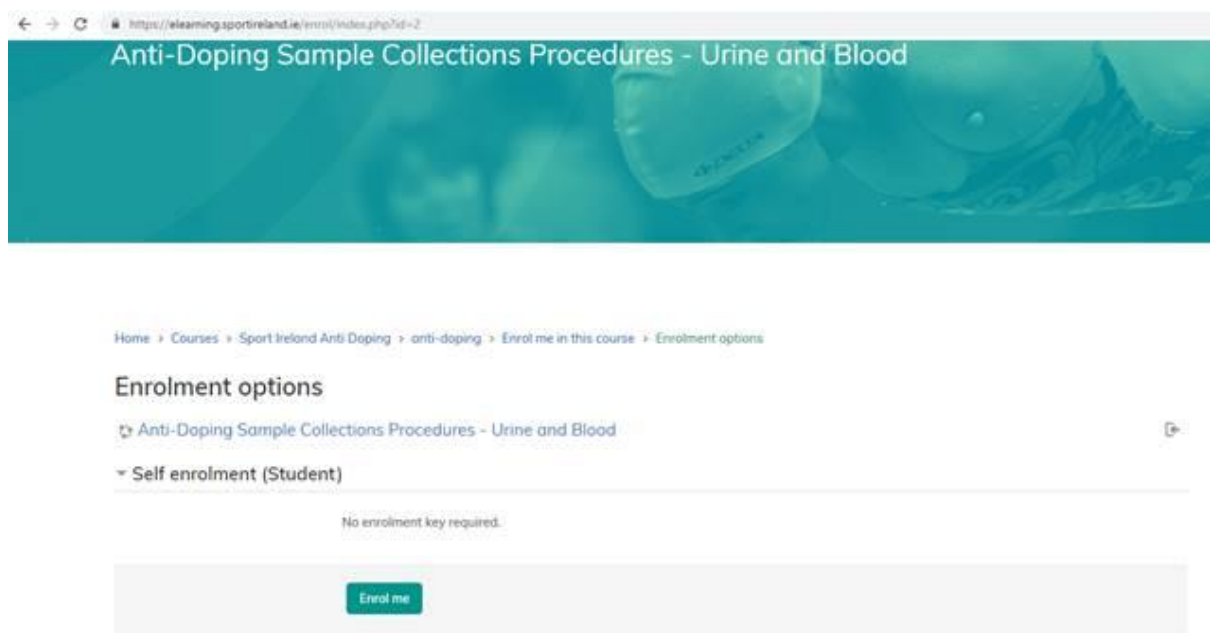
https://elearning.sportireland.ie/enrol/index.php?id=2

Anti-Doping Sample Collections Procedures - Urine and Blood

Home › Courses › Sport Ireland Anti Doping › anti-doping › Enrol me in this course › Enrolment options

Enrolment options

Anti-Doping Sample Collections Procedures - Urine and Blood

Self enrolment (Student)

No enrolment key required.

Enrol me